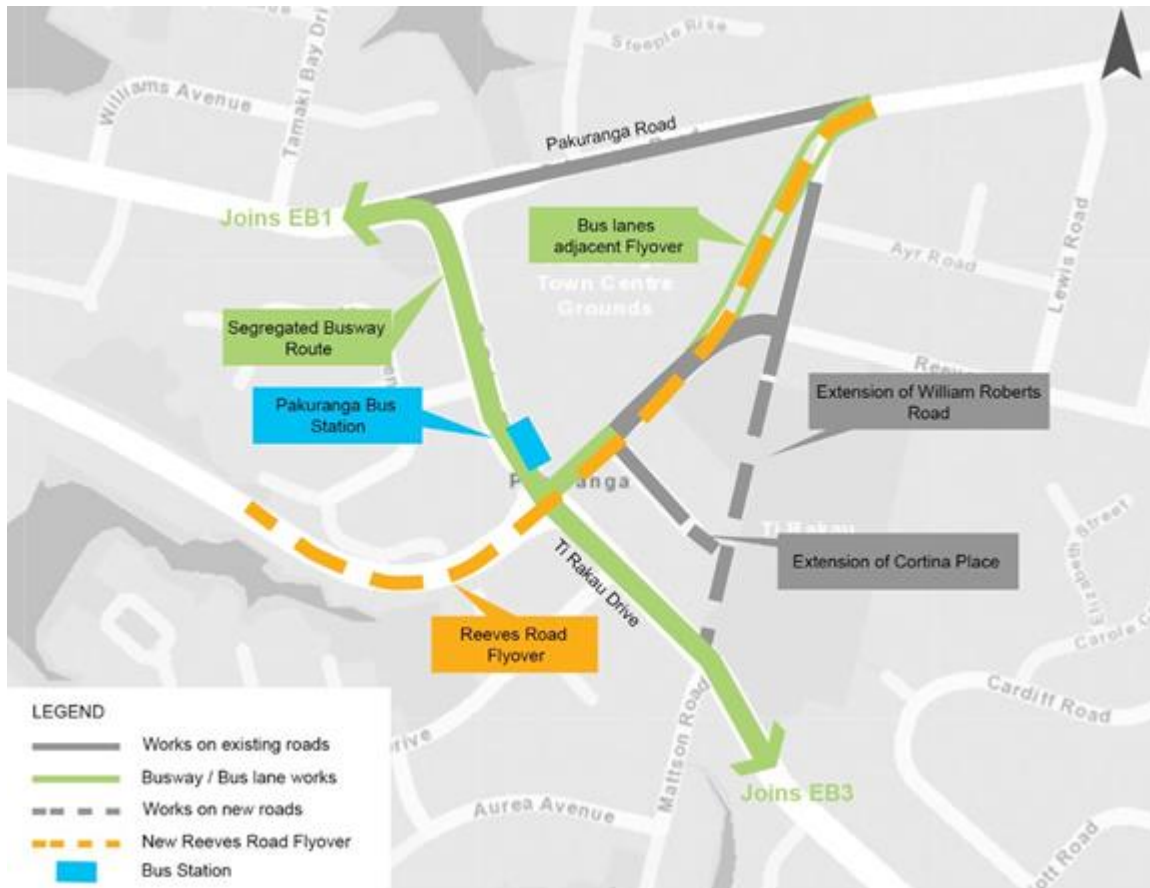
Steeple Rise

Williams Avenue

Tamaki Bay Dri

Pakuranga Road

Joins EB1

Bus lanes adjacent Flyover

Ayr Road

Lewis Road

Town Centre Grounds

Segregated Busway Route

Reeve

Pakuranga Bus Station

Extension of William Roberts Road

P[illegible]nga

Ti Rakau

Elizabeth Street

Extension of Cortina Place

Ti Rakau Drive

Carole C

Reeves Road Flyover

Cardiff Road

LEGEND

Works on existing roads

Busway / Bus lane works

Works on new roads

New Reeves Road Flyover

Bus Station

rive

Mattson Road

Joins EB3

Aurea Avenue

ott Road